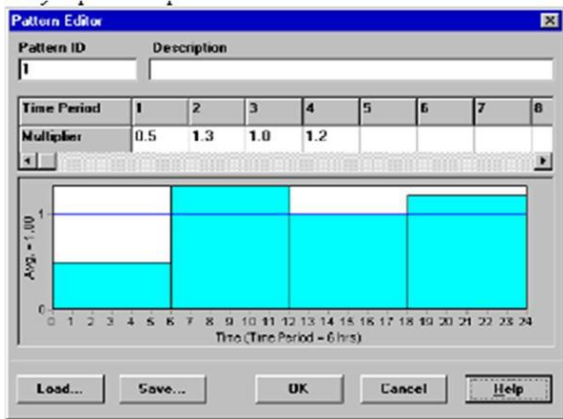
Pattern Editor

Pattern ID
1

Description

| Time Period | 1 | 2 | 3 | 4 | 5 | 6 | 7 | 8 |
|---|---|---|---|---|---|---|---|---|
| Multiplier | 0.5 | 1.3 | 1.0 | 1.2 | | | | |

Avg. = 1.00

1

0

0 1 2 3 4 5 6 7 8 9 10 11 12 13 14 15 16 17 18 19 20 21 22 23 24

Time (Time Period = 6 hrs)

Load... Save... OK Cancel Help